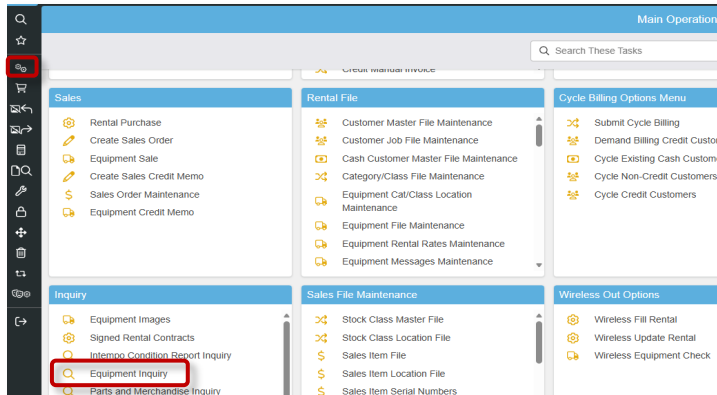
Main Operation

Search These Tasks

Credit Manual Invoice

Sales

Rental Purchase
Create Sales Order
Equipment Sale
Create Sales Credit Memo
Sales Order Maintenance
Equipment Credit Memo

Rental File

Customer Master File Maintenance
Customer Job File Maintenance
Cash Customer Master File Maintenance
Category/Class File Maintenance
Equipment Cat/Class Location Maintenance
Equipment File Maintenance
Equipment Rental Rates Maintenance
Equipment Messages Maintenance

Cycle Billing Options Menu

Submit Cycle Billing
Demand Billing Credit Custo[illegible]
Cycle Existing Cash Custome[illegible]
Cycle Non-Credit Customers
Cycle Credit Customers

Inquiry

Equipment Images
Signed Rental Contracts
Intempo Condition Report Inquiry
Equipment Inquiry
Parts and Merchandise Inquiry

Sales File Maintenance

Stock Class Master File
Stock Class Location File
Sales Item File
Sales Item Location File
Sales Item Serial Numbers

Wireless Out Options

Wireless Fill Rental
Wireless Update Rental
Wireless Equipment Check